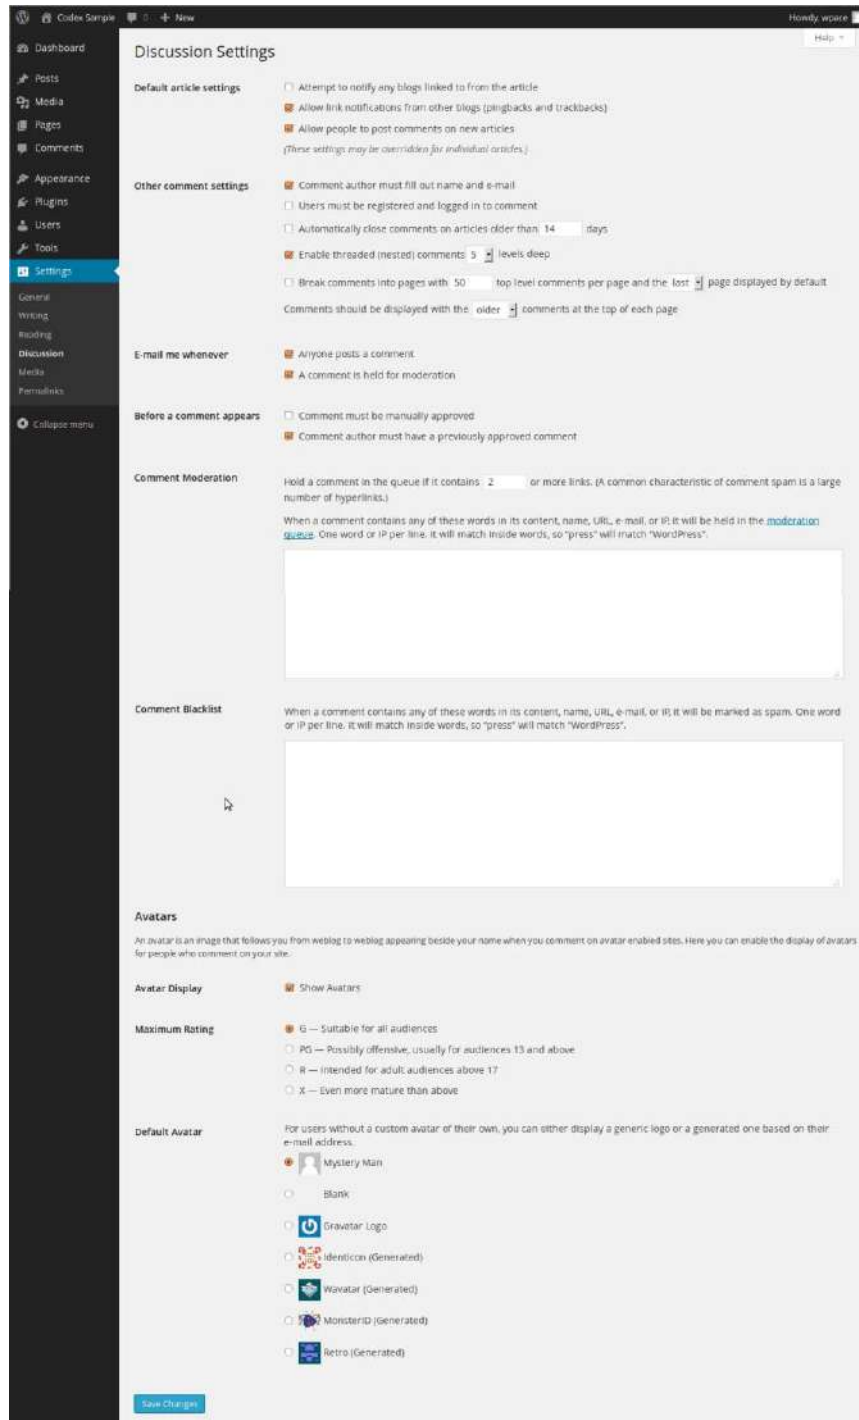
Codex Sample 0 + New Howdy, wpace

Dashboard
Posts
Media
Pages
Comments
Appearance
Plugins
Users
Tools
Settings
General
Writing
Reading
Discussion
Media
Permalinks
Collapse menu

Help

Discussion Settings

Default article settings
Attempt to notify any blogs linked to from the article
Allow link notifications from other blogs (pingbacks and trackbacks)
Allow people to post comments on new articles
(These settings may be overridden for individual articles.)

Other comment settings
Comment author must fill out name and e-mail
Users must be registered and logged in to comment
Automatically close comments on articles older than 14 days
Enable threaded (nested) comments 5 levels deep
Break comments into pages with 50 top level comments per page and the last page displayed by default
Comments should be displayed with the older comments at the top of each page

E-mail me whenever
Anyone posts a comment
A comment is held for moderation

Before a comment appears
Comment must be manually approved
Comment author must have a previously approved comment

Comment Moderation
Hold a comment in the queue if it contains 2 or more links. (A common characteristic of comment spam is a large number of hyperlinks.)
When a comment contains any of these words in its content, name, URL, e-mail, or IP, it will be held in the moderation queue. One word or IP per line. It will match inside words, so "press" will match "WordPress".

Comment Blacklist
When a comment contains any of these words in its content, name, URL, e-mail, or IP, it will be marked as spam. One word or IP per line. It will match inside words, so "press" will match "WordPress".

Avatars
An avatar is an image that follows you from weblog to weblog appearing beside your name when you comment on avatar enabled sites. Here you can enable the display of avatars for people who comment on your site.

Avatar Display
Show Avatars

Maximum Rating
G — Suitable for all audiences
PG — Possibly offensive, usually for audiences 13 and above
R — Intended for adult audiences above 17
X — Even more mature than above

Default Avatar
For users without a custom avatar of their own, you can either display a generic logo or a generated one based on their e-mail address.
Mystery Man
Blank
Gravatar Logo
Identicon (Generated)
Wavatar (Generated)
MonsterID (Generated)
Retro (Generated)

Save Changes